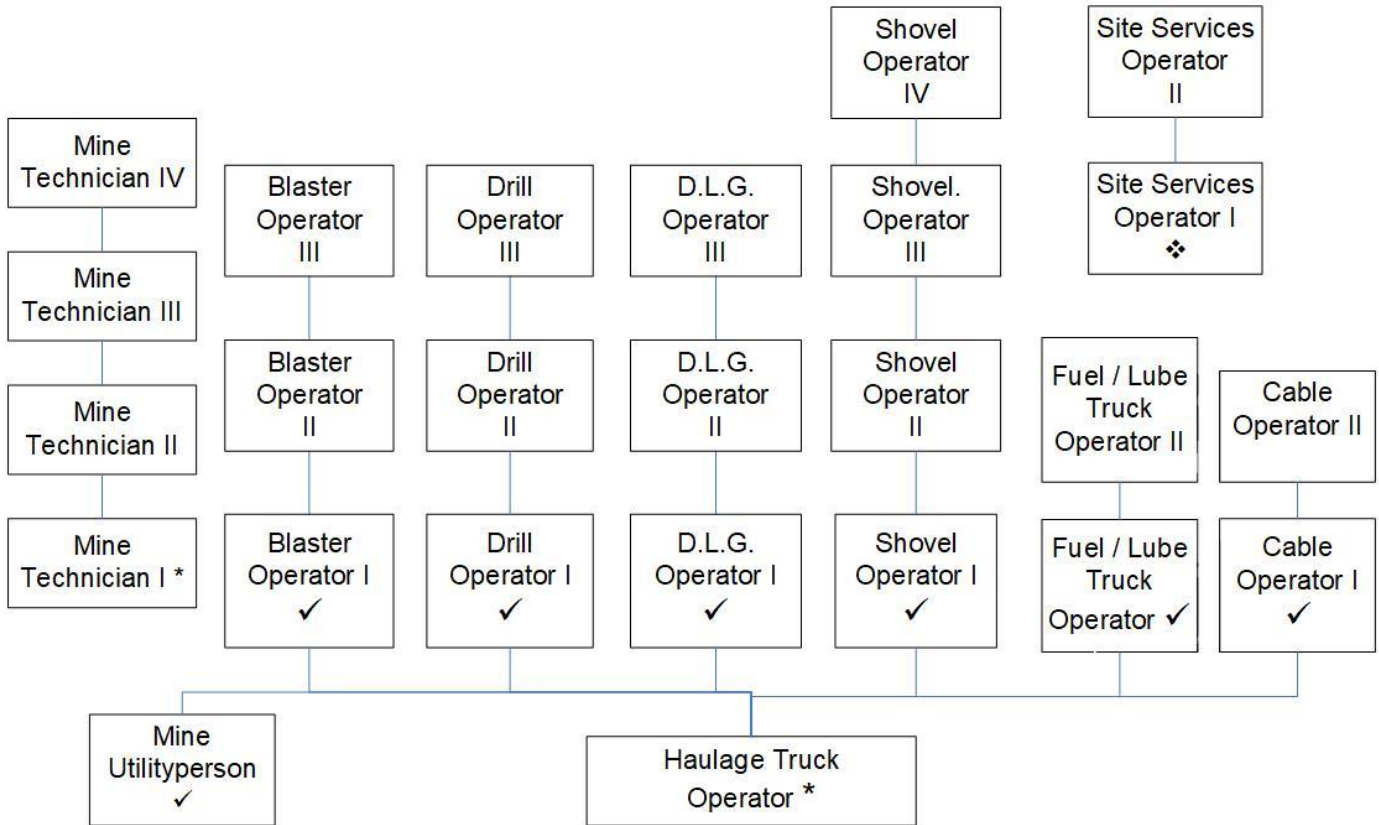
Shovel Operator IV

Site Services Operator II

Mine Technician IV

Blaster Operator III

Drill Operator III

D.L.G. Operator III

Shovel. Operator III

Site Services Operator I ❖

Mine Technician III

Blaster Operator II

Drill Operator II

D.L.G. Operator II

Shovel Operator II

Fuel / Lube Truck Operator II

Cable Operator II

Mine Technician II

Mine Technician I *

Blaster Operator I ✓

Drill Operator I ✓

D.L.G. Operator I ✓

Shovel Operator I ✓

Fuel / Lube Truck Operator ✓

Cable Operator I ✓

Mine Utilityperson ✓

Haulage Truck Operator *